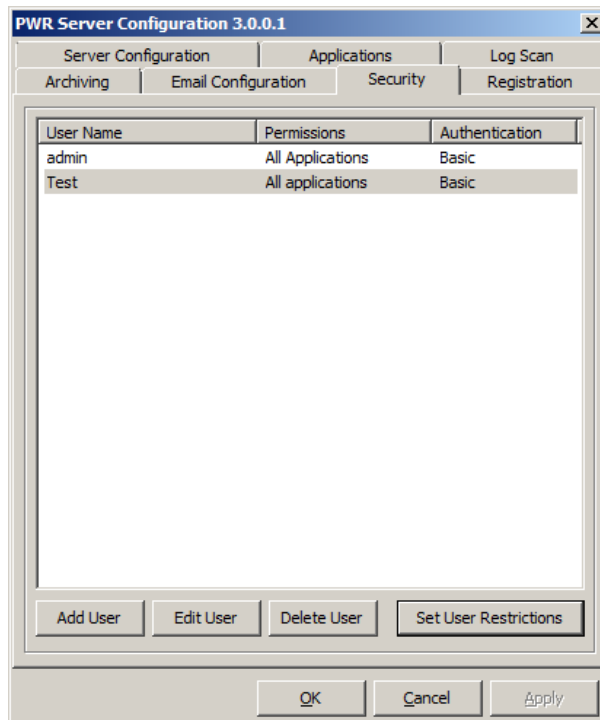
PWR Server Configuration 3.0.0.1

Server Configuration | Applications | Log Scan
Archiving | Email Configuration | Security | Registration

| User Name | Permissions | Authentication |
|---|---|---|
| admin | All Applications | Basic |
| Test | All applications | Basic |

Add User | Edit User | Delete User | Set User Restrictions

OK | Cancel | Apply